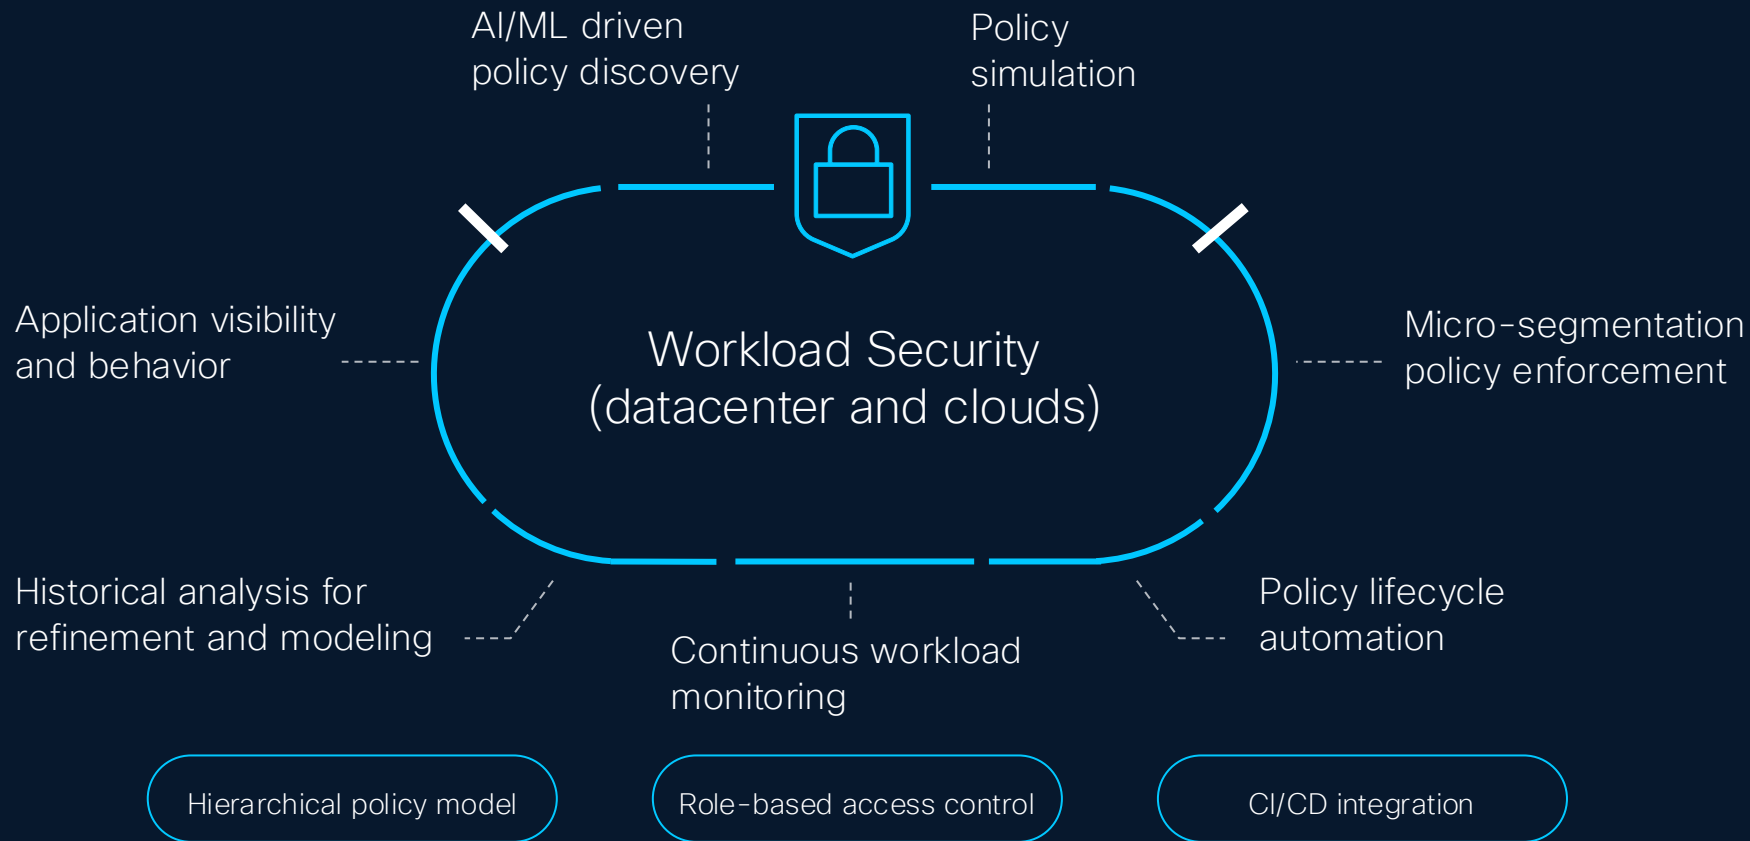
AI/ML driven policy discovery

Policy simulation

Application visibility and behavior

Workload Security (datacenter and clouds)

Micro-segmentation policy enforcement

Historical analysis for refinement and modeling

Continuous workload monitoring

Policy lifecycle automation

Hierarchical policy model

Role-based access control

CI/CD integration